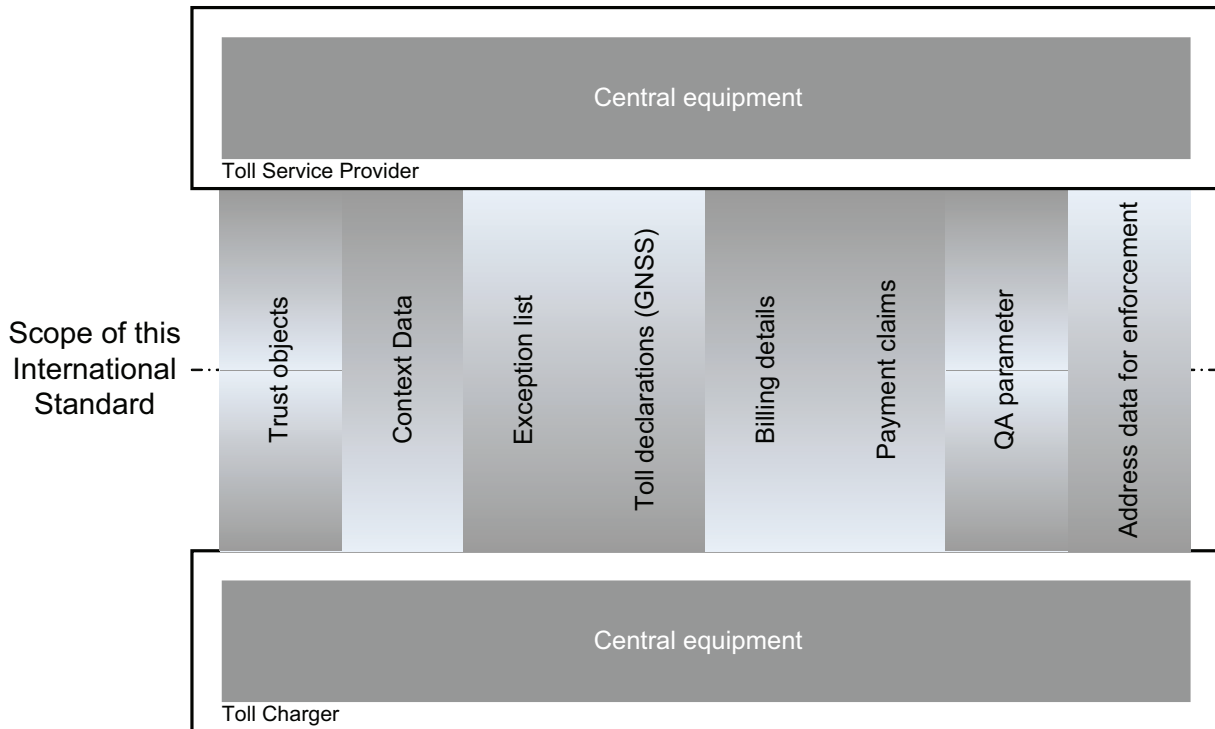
Central equipment

Toll Service Provider

Scope of this International Standard

Trust objects

Context Data

Exception list

Toll declarations (GNSS)

Billing details

Payment claims

QA parameter

Address data for enforcement

Central equipment

Toll Charger